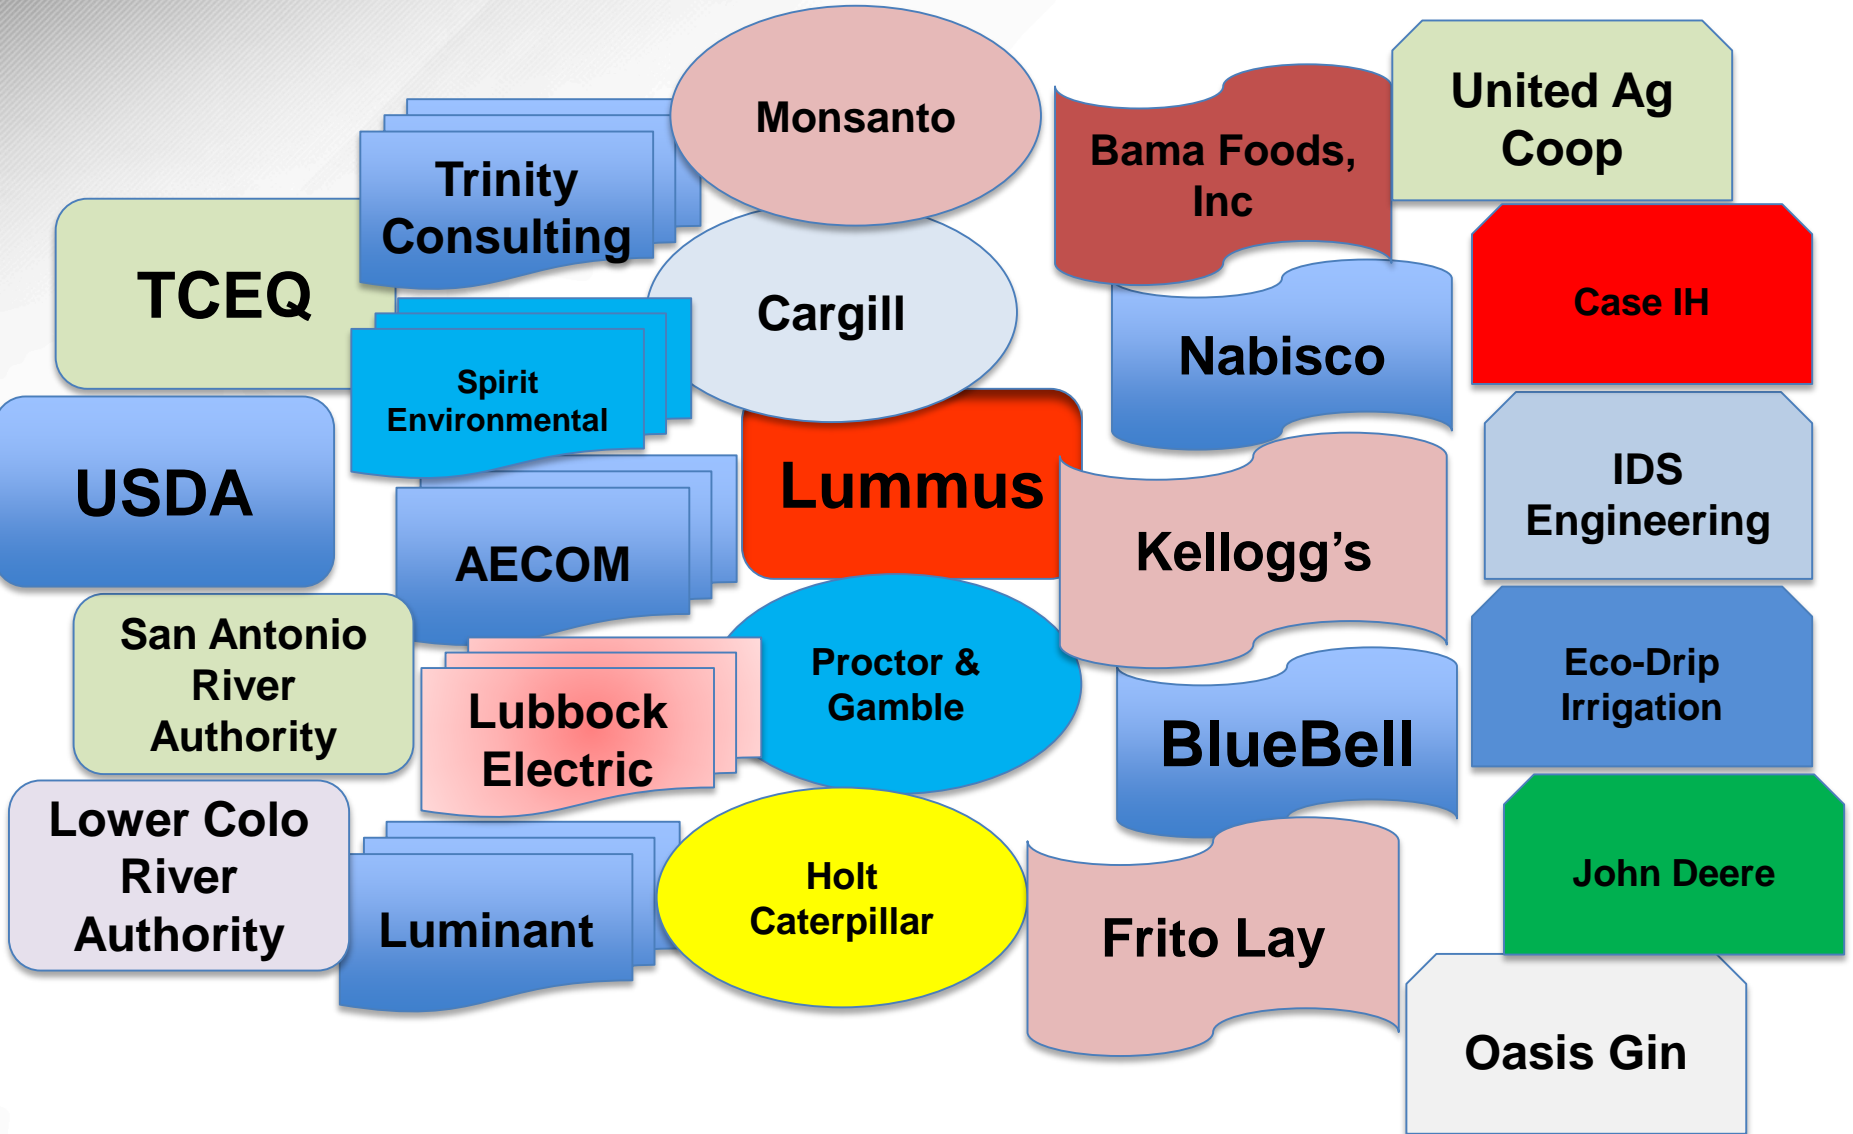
Monsanto

Bama Foods, Inc

United Ag Coop

Trinity Consulting

TCEQ

Cargill

Case IH

Nabisco

Spirit Environmental

USDA

Lummus

IDS Engineering

AECOM

Kellogg’s

San Antonio River Authority

Proctor & Gamble

Eco-Drip Irrigation

Lubbock Electric

BlueBell

Lower Colo River Authority

Luminant

Holt Caterpillar

John Deere

Frito Lay

Oasis Gin